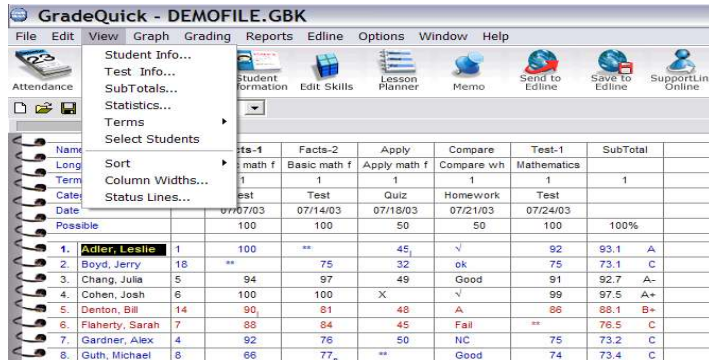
GradeQuick - DEMOFILE.GBK

File Edit View Graph Grading Reports Edline Options Window Help

Attendance

Student Info...
Test Info...
SubTotals...
Statistics...
Terms
Select Students
Sort
Column Widths...
Status Lines...

Student Information Edit Skills Lesson Planner Memo Send to Edline Save to Edline SupportLine Online

| Name | | Facts-1 | Facts-2 | Apply | Compare | Test-1 | SubTotal | |
|---|---|---|---|---|---|---|---|---|
| Long | | Basic math f | Basic math f | Apply math f | Compare wh | Mathematics | | |
| Term | | 1 | 1 | 1 | 1 | 1 | 1 | |
| Cate | | Test | Test | Quiz | Homework | Test | | |
| Date | | 07/07/03 | 07/14/03 | 07/18/03 | 07/21/03 | 07/24/03 | | |
| Possible | | 100 | 100 | 50 | 50 | 100 | 100% | |
| 1. Adler, Leslie | 1 | 100 | ** | 45 | √ | 92 | 93.1 | A |
| 2. Boyd, Jerry | 18 | ** | 75 | 32 | ok | 75 | 73.1 | C |
| 3. Chang, Julia | 5 | 94 | 97 | 49 | Good | 91 | 92.7 | A- |
| 4. Cohen, Josh | 6 | 100 | 100 | X | √ | 99 | 97.5 | A+ |
| 5. Denton, Bill | 14 | 90 | 81 | 48 | A | 86 | 88.1 | B+ |
| 6. Flaherty, Sarah | 7 | 88 | 84 | 45 | Fail | ** | 76.5 | C |
| 7. Gardner, Alex | 4 | 92 | 76 | 50 | NC | 75 | 73.2 | C |
| 8. Guth, Michael | 8 | 66 | 77 | ** | Good | 74 | 73.4 | C |